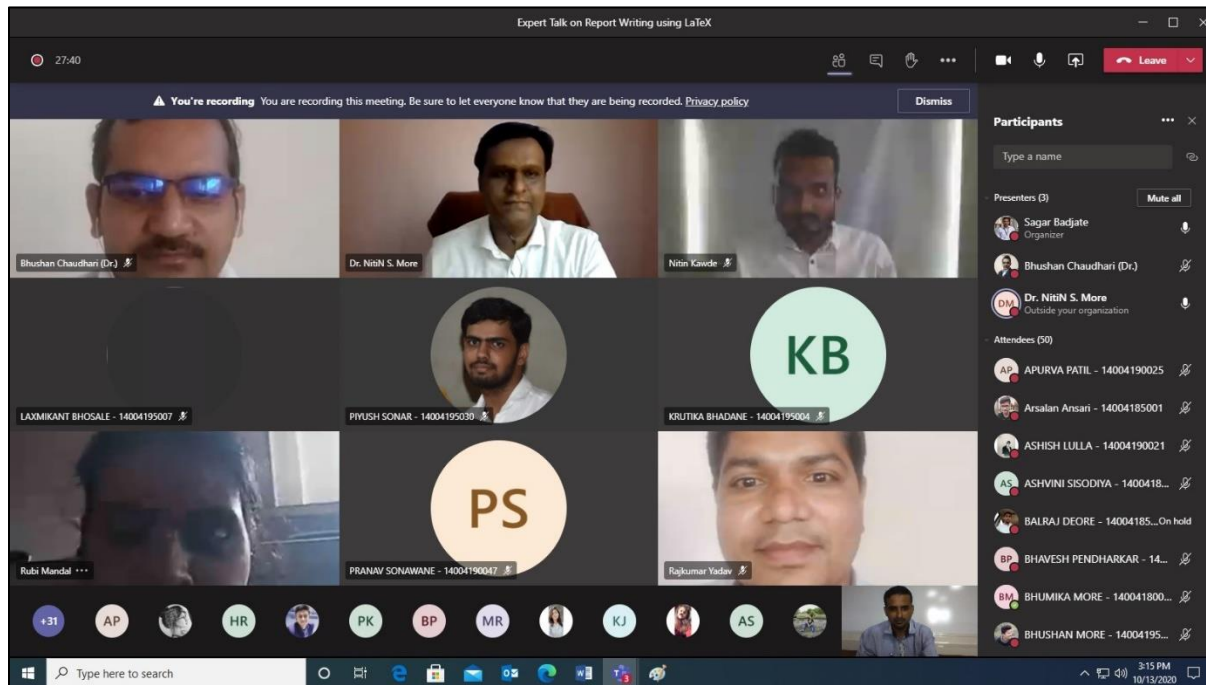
Expert Talk on Report Writing using LaTeX

27:40

Leave

▲ You're recording You are recording this meeting. Be sure to let everyone know that they are being recorded. Privacy policy

Dismiss

Bhushan Chaudhari (Dr.)

Dr. NitiN S. More

Nitin Kawde

LAXMIKANT BHOSALE - 14004195007

PIYUSH SONAR - 14004195030

KB

KRUTIKA BHADANE - 14004195004

Rubi Mandal

PS

PRANAV SONAWANE - 14004190047

Rajkumar Yadav

+31 AP HR PK BP MR KJ AS

Participants

Type a name

Presenters (3)

Mute all

Sagar Badjate
Organizer

Bhushan Chaudhari (Dr.)

DM Dr. NitiN S. More
Outside your organization

Attendees (50)

AP APURVA PATIL - 14004190025

Arsalan Ansari - 14004185001

ASHISH LULLA - 14004190021

AS ASHVINI SISODIYA - 1400418...

BALRAJ DEORE - 14004185...On hold

BP BHAVESH PENDHARKAR - 14...

BM BHUMIKA MORE - 140041800...

BHUSHAN MORE - 14004195...

Type here to search

3:15 PM
10/13/2020